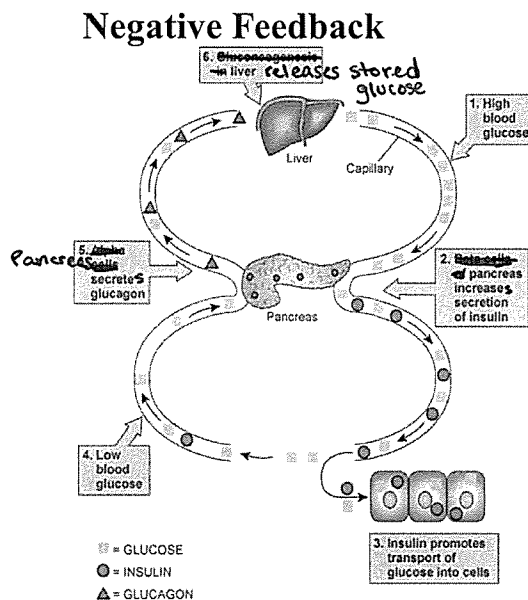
Negative Feedback

6. ~~Gluconeogenesis~~ ~~in~~ liver releases stored glucose

1. High blood glucose

Liver

Capillary

2. ~~Beta cells~~ ~~of~~ pancreas increases secretion of insulin

Pancreas 5. ~~Alpha~~ ~~cells~~ secretes glucagon

Pancreas

4. Low blood glucose

3. Insulin promotes transport of glucose into cells

= GLUCOSE
= INSULIN
= GLUCAGON